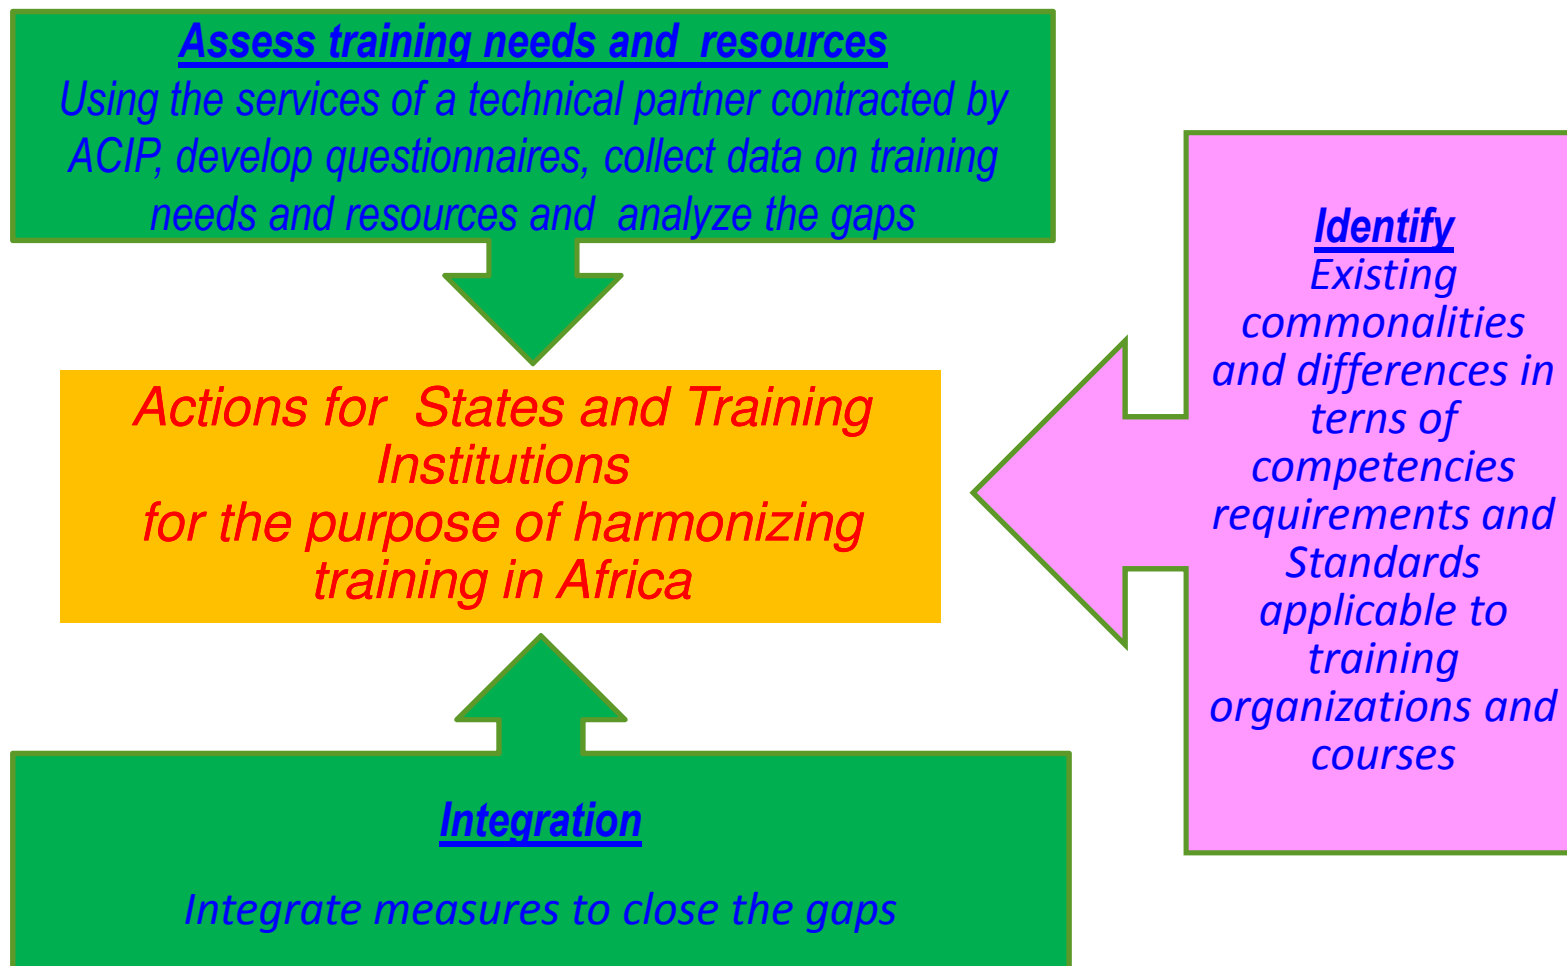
Assess training needs and resources
Using the services of a technical partner contracted by ACIP, develop questionnaires, collect data on training needs and resources and analyze the gaps

Identify
Existing commonalities and differences in terns of competencies requirements and Standards applicable to training organizations and courses

Actions for States and Training Institutions
for the purpose of harmonizing training in Africa

Integration

Integrate measures to close the gaps